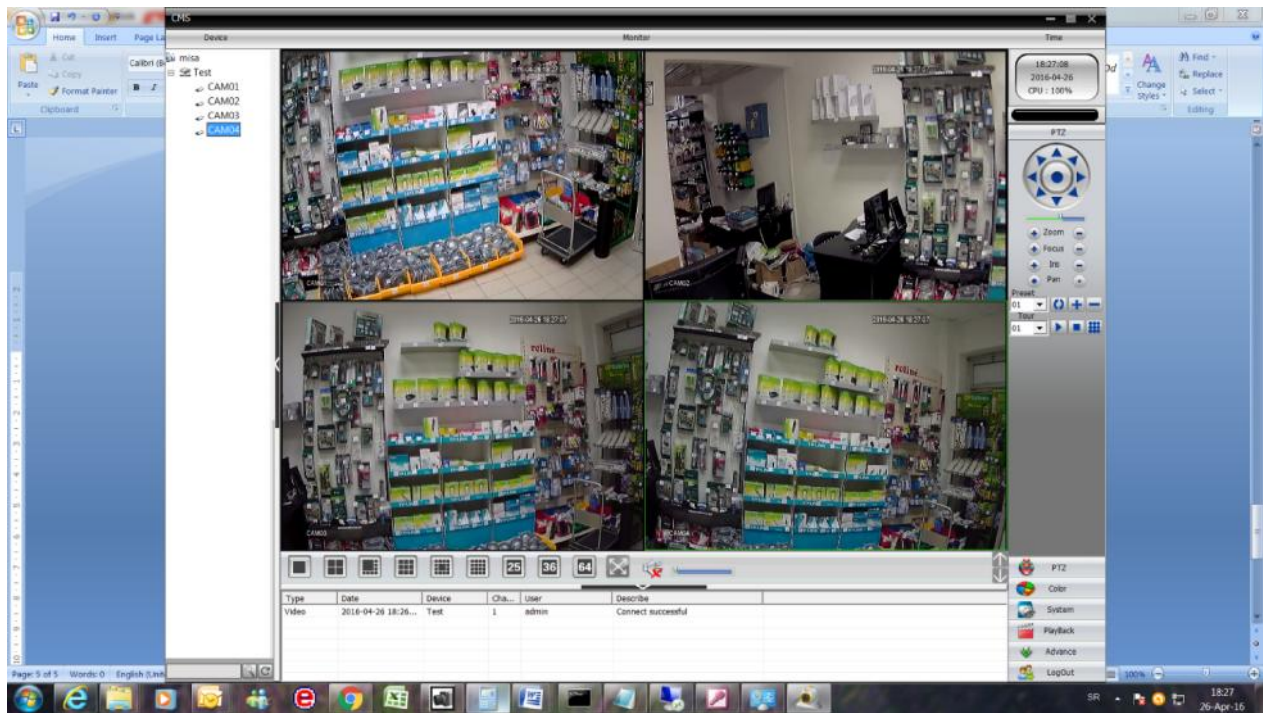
Home Insert Page La

Cut
Copy
Paste
Format Painter
Calibri (B
B I
Clipboard

CMS

Device Monitor Time

misa
Test
CAM01
CAM02
CAM03
CAM04

2016-04-26 18:27:07
CAM02
2016-04-26 18:27:07
2016-04-26 18:27:07
CAM03

18:27:08
2016-04-26
CPU : 100%

PTZ
Zoom
Focus
Iris
Pan
Preset
01
Tour
01

25 36 64

| Type | Date | Device | Cha... | User | Describe |
|---|---|---|---|---|---|
| Video | 2016-04-26 18:26... | Test | 1 | admin | Connect successful |

PTZ
Color
System
PlayBack
Advance
LogOut

Change Styles
Find
Replace
Select
Editing

Page: 5 of 5 Words: 0 English (Unit

100%

SR
18:27
26-Apr-16